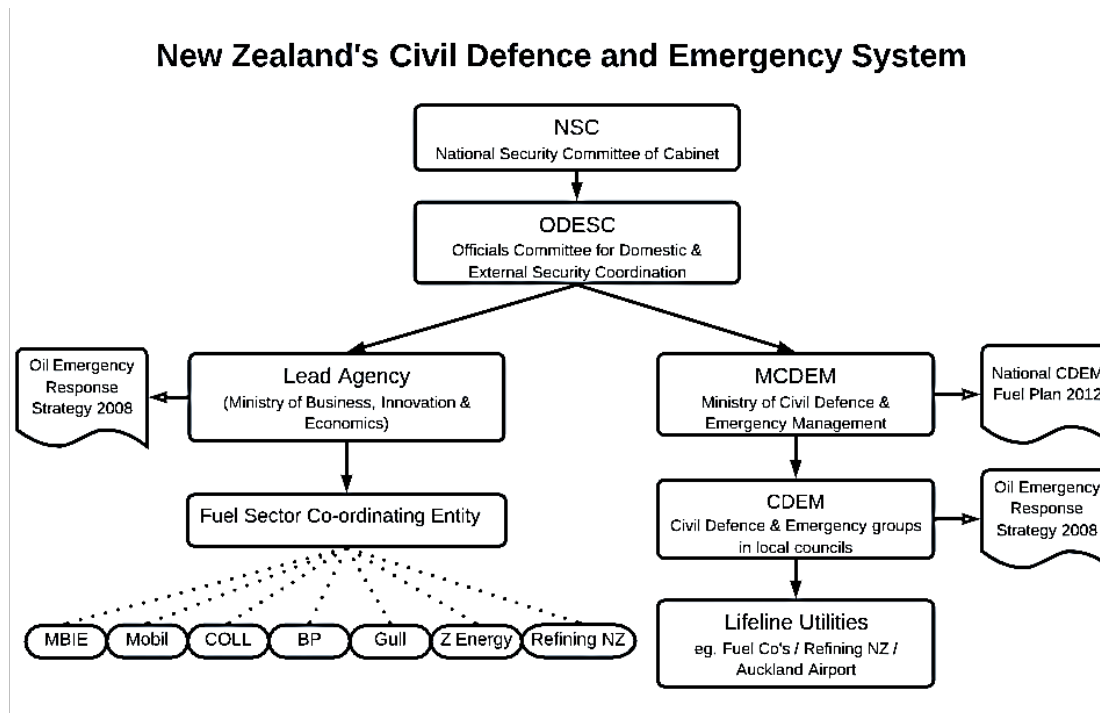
New Zealand's Civil Defence and Emergency System

NSC
National Security Committee of Cabinet

ODESC
Officials Committee for Domestic & External Security Coordination

Oil Emergency Response Strategy 2008

Lead Agency
(Ministry of Business, Innovation & Economics)

MCDEM
Ministry of Civil Defence & Emergency Management

National CDEM Fuel Plan 2012

Fuel Sector Co-ordinating Entity

CDEM
Civil Defence & Emergency groups in local councils

Oil Emergency Response Strategy 2008

MBIE
Mobil
COLL
BP
Gull
Z Energy
Refining NZ

Lifeline Utilities
eg. Fuel Co's / Refining NZ / Auckland Airport